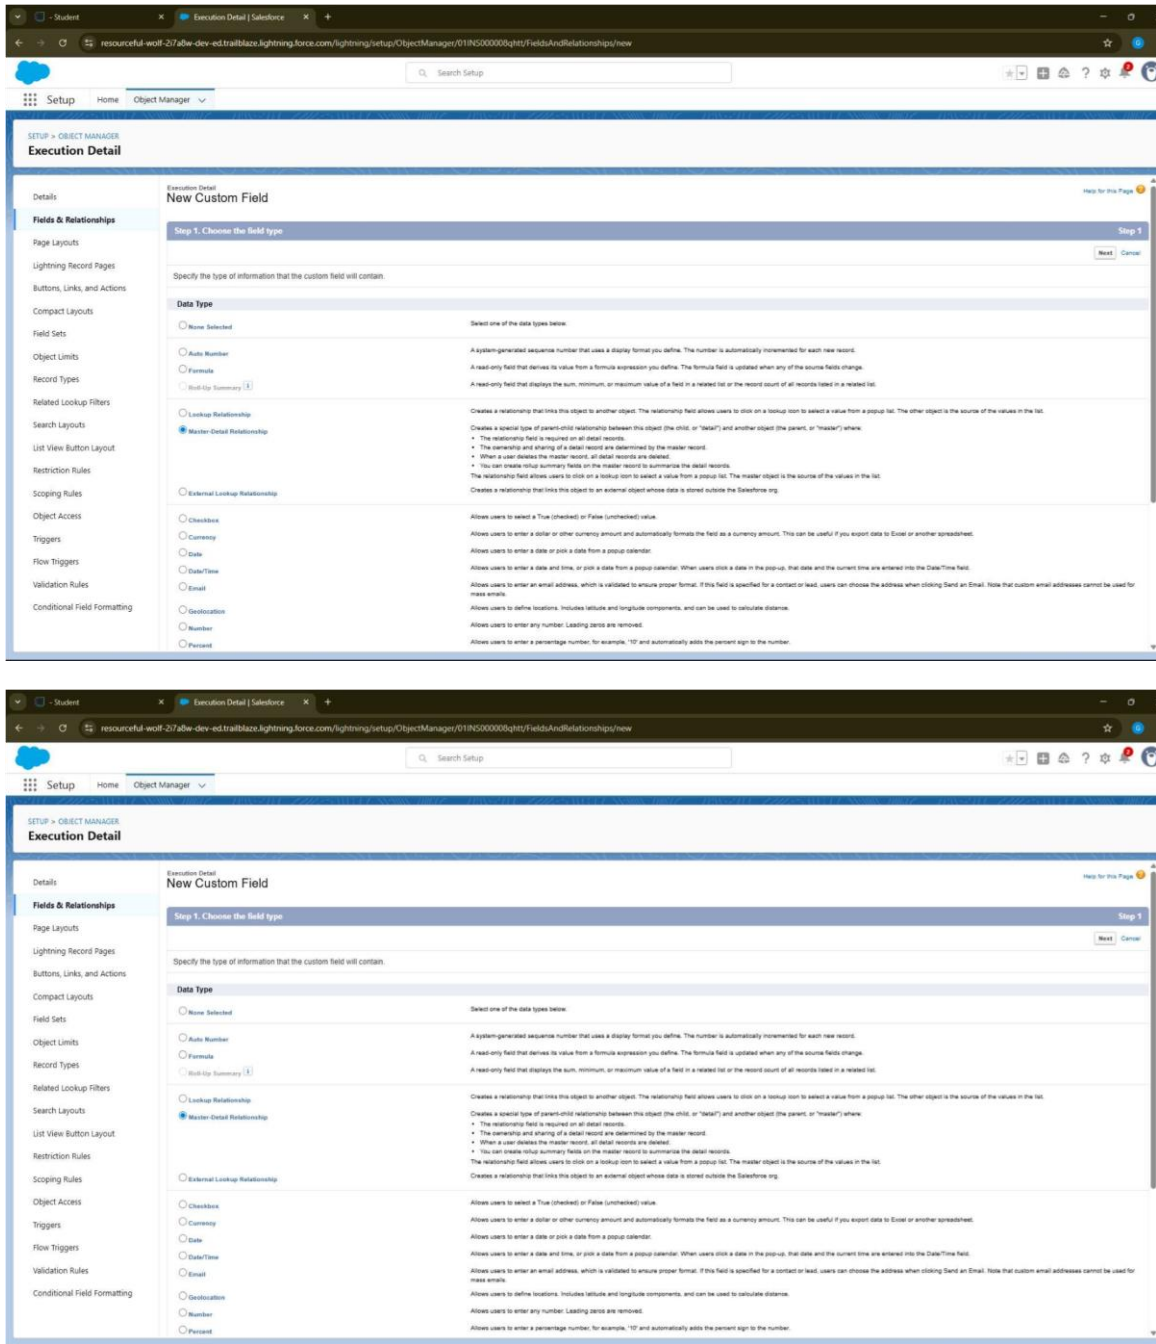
- Student
Execution Detail | Salesforce
resourceful-wolf-2i7a8w-dev-ed.trailblaze.lightning.force.com/lightning/setup/ObjectManager/01INS000000qhtt/FieldsAndRelationships/new

Search Setup

Setup Home Object Manager

SETUP > OBJECT MANAGER
Execution Detail

Details
Fields & Relationships
Page Layouts
Lightning Record Pages
Buttons, Links, and Actions
Compact Layouts
Field Sets
Object Limits
Record Types
Related Lookup Filters
Search Layouts
List View Button Layout
Restriction Rules
Scoping Rules
Object Access
Triggers
Flow Triggers
Validation Rules
Conditional Field Formatting

Execution Detail
New Custom Field

Help for this Page

Step 1. Choose the field type Step 1

Next Cancel

Specify the type of information that the custom field will contain.

Data Type

| | |
|---|---|
| None Selected | Select one of the data types below. |
| Auto Number | A system-generated sequence number that uses a display format you define. The number is automatically incremented for each new record. |
| Formula | A read-only field that derives its value from a formula expression you define. The formula field is updated when any of the source fields change. |
| Roll-Up Summary | A read-only field that displays the sum, minimum, or maximum value of a field in a related list or the record count of all records listed in a related list. |
| Lookup Relationship | Creates a relationship that links this object to another object. The relationship field allows users to click on a lookup icon to select a value from a popup list. The other object is the source of the values in the list. |
| Master-Detail Relationship | Creates a special type of parent-child relationship between this object (the child, or "detail") and another object (the parent, or "master") where: • The relationship field is required on all detail records. • The ownership and sharing of a detail record are determined by the master record. • When a user deletes the master record, all detail records are deleted. • You can create rollup summary fields on the master record to summarize the detail records. The relationship field allows users to click on a lookup icon to select a value from a popup list. The master object is the source of the values in the list. |
| External Lookup Relationship | Creates a relationship that links this object to an external object whose data is stored outside the Salesforce org. |
| Checkbox | Allows users to select a True (checked) or False (unchecked) value. |
| Currency | Allows users to enter a dollar or other currency amount and automatically formats the field as a currency amount. This can be useful if you export data to Excel or another spreadsheet. |
| Date | Allows users to enter a date or pick a date from a popup calendar. |
| Date/Time | Allows users to enter a date and time, or pick a date from a popup calendar. When users click a date in the pop-up, that date and the current time are entered into the Date/Time field. |
| Email | Allows users to enter an email address, which is validated to ensure proper format. If this field is specified for a contact or lead, users can choose the address when clicking Send an Email. Note that custom email addresses cannot be used for mass emails. |
| Geolocation | Allows users to define locations. Includes latitude and longitude components, and can be used to calculate distance. |
| Number | Allows users to enter any number. Leading zeros are removed. |
| Percent | Allows users to enter a percentage number, for example, '10' and automatically adds the percent sign to the number. |

- Student
Execution Detail | Salesforce
resourceful-wolf-2i7a8w-dev-ed.trailblaze.lightning.force.com/lightning/setup/ObjectManager/01INS000000qhtt/FieldsAndRelationships/new

Search Setup

Setup Home Object Manager

SETUP > OBJECT MANAGER
Execution Detail

Details
Fields & Relationships
Page Layouts
Lightning Record Pages
Buttons, Links, and Actions
Compact Layouts
Field Sets
Object Limits
Record Types
Related Lookup Filters
Search Layouts
List View Button Layout
Restriction Rules
Scoping Rules
Object Access
Triggers
Flow Triggers
Validation Rules
Conditional Field Formatting

Execution Detail
New Custom Field

Help for this Page

Step 1. Choose the field type Step 1

Next Cancel

Specify the type of information that the custom field will contain.

Data Type

| | |
|---|---|
| None Selected | Select one of the data types below. |
| Auto Number | A system-generated sequence number that uses a display format you define. The number is automatically incremented for each new record. |
| Formula | A read-only field that derives its value from a formula expression you define. The formula field is updated when any of the source fields change. |
| Roll-Up Summary | A read-only field that displays the sum, minimum, or maximum value of a field in a related list or the record count of all records listed in a related list. |
| Lookup Relationship | Creates a relationship that links this object to another object. The relationship field allows users to click on a lookup icon to select a value from a popup list. The other object is the source of the values in the list. |
| Master-Detail Relationship | Creates a special type of parent-child relationship between this object (the child, or "detail") and another object (the parent, or "master") where: • The relationship field is required on all detail records. • The ownership and sharing of a detail record are determined by the master record. • When a user deletes the master record, all detail records are deleted. • You can create rollup summary fields on the master record to summarize the detail records. The relationship field allows users to click on a lookup icon to select a value from a popup list. The master object is the source of the values in the list. |
| External Lookup Relationship | Creates a relationship that links this object to an external object whose data is stored outside the Salesforce org. |
| Checkbox | Allows users to select a True (checked) or False (unchecked) value. |
| Currency | Allows users to enter a dollar or other currency amount and automatically formats the field as a currency amount. This can be useful if you export data to Excel or another spreadsheet. |
| Date | Allows users to enter a date or pick a date from a popup calendar. |
| Date/Time | Allows users to enter a date and time, or pick a date from a popup calendar. When users click a date in the pop-up, that date and the current time are entered into the Date/Time field. |
| Email | Allows users to enter an email address, which is validated to ensure proper format. If this field is specified for a contact or lead, users can choose the address when clicking Send an Email. Note that custom email addresses cannot be used for mass emails. |
| Geolocation | Allows users to define locations. Includes latitude and longitude components, and can be used to calculate distance. |
| Number | Allows users to enter any number. Leading zeros are removed. |
| Percent | Allows users to enter a percentage number, for example, '10' and automatically adds the percent sign to the number. |